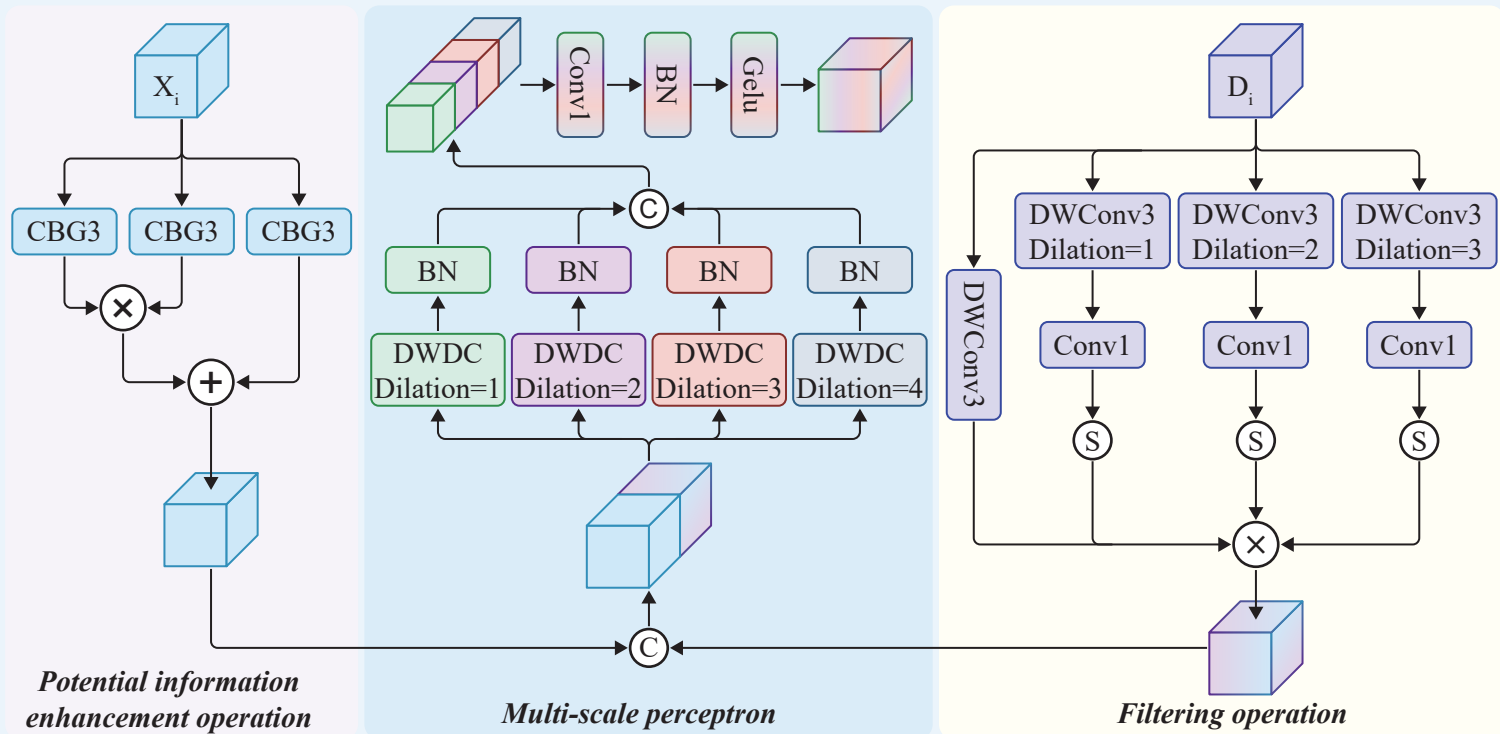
$X_i$

CBG3 CBG3 CBG3

×

+

Potential information enhancement operation

Conv1 BN Gelu

C

BN BN BN BN

DWDC Dilation=1

DWDC Dilation=2

DWDC Dilation=3

DWDC Dilation=4

C

Multi-scale perceptron

$D_i$

DWConv3

DWConv3 Dilation=1

DWConv3 Dilation=2

DWConv3 Dilation=3

Conv1 Conv1 Conv1

S S S

×

Filtering operation